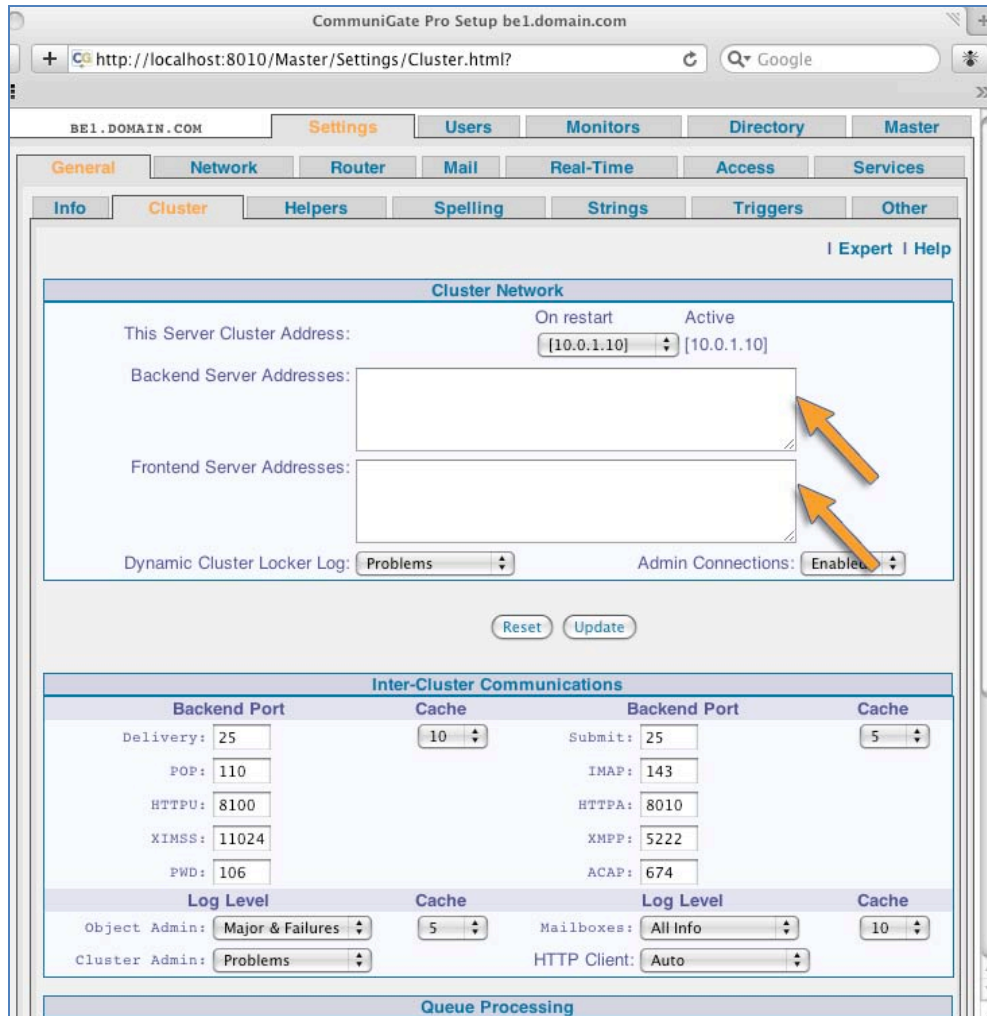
CommuniGate Pro Setup be1.domain.com

http://localhost:8010/Master/Settings/Cluster.html?

Google

BE1.DOMAIN.COM | Settings | Users | Monitors | Directory | Master

General | Network | Router | Mail | Real-Time | Access | Services

Info | Cluster | Helpers | Spelling | Strings | Triggers | Other

| Expert | Help

Cluster Network

This Server Cluster Address: On restart [10.0.1.10] Active [10.0.1.10]

Backend Server Addresses:

Frontend Server Addresses:

Dynamic Cluster Locker Log: Problems

Admin Connections: Enable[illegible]

Reset Update

Inter-Cluster Communications

| Backend Port | | Cache | Backend Port | | Cache |
|---|---|---|---|---|---|
| Delivery: | 25 | 10 | Submit: | 25 | 5 |
| POP: | 110 | | IMAP: | 143 | |
| HTTPU: | 8100 | | HTTPA: | 8010 | |
| XIMSS: | 11024 | | XMPP: | 5222 | |
| PWD: | 106 | | ACAP: | 674 | |

| Log Level | | Cache | Log Level | | Cache |
|---|---|---|---|---|---|
| Object Admin: | Major & Failures | 5 | Mailboxes: | All Info | 10 |
| Cluster Admin: | Problems | | HTTP Client: | Auto | |

Queue Processing